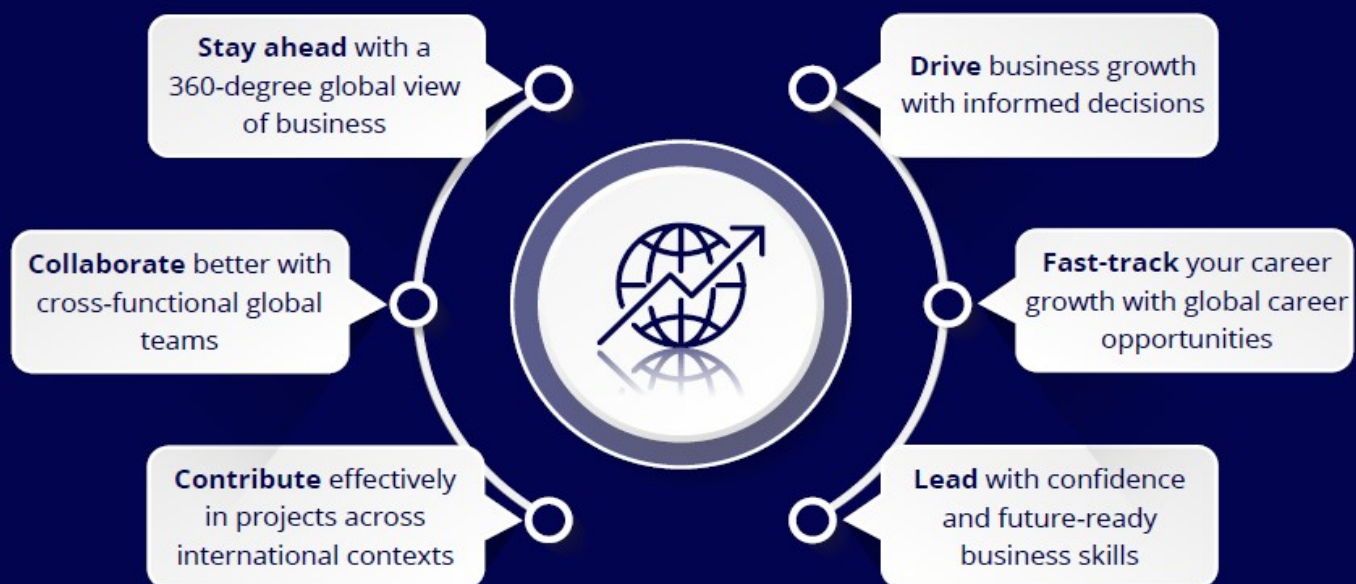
Stay ahead with a 360-degree global view of business

Drive business growth with informed decisions

Collaborate better with cross-functional global teams

Fast-track your career growth with global career opportunities

Contribute effectively in projects across international contexts

Lead with confidence and future-ready business skills